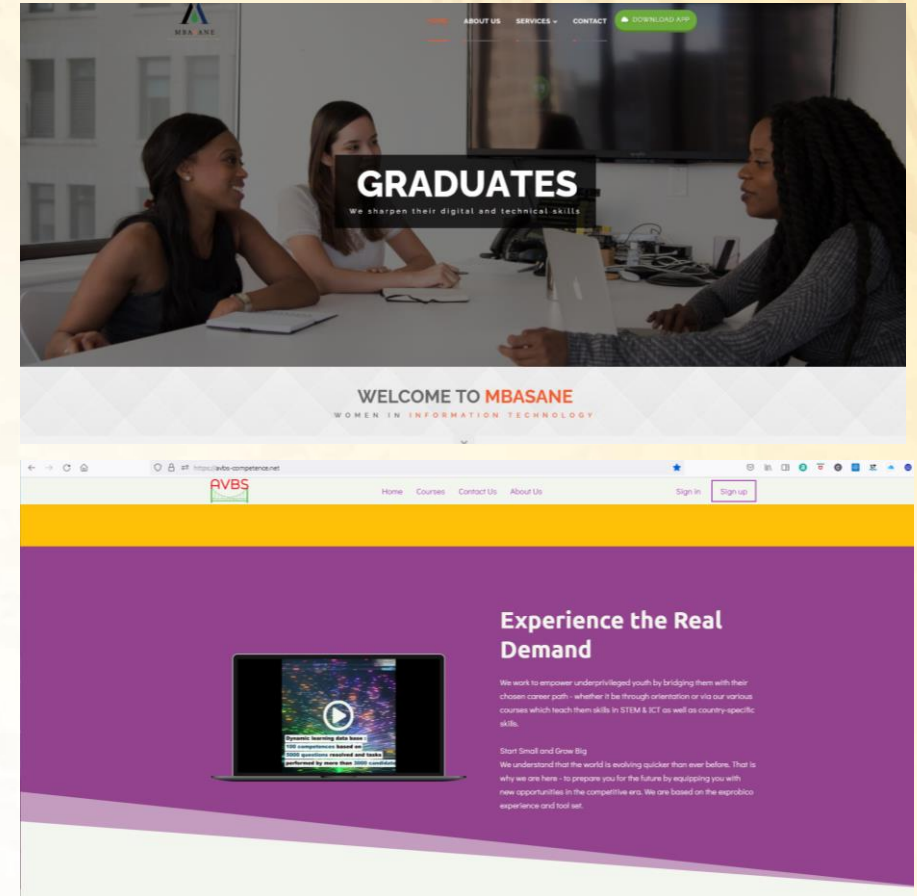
MBASANE

HOME ABOUT US SERVICES CONTACT DOWNLOAD APP

GRADUATES

We sharpen their digital and technical skills

WELCOME TO MBASANE

WOMEN IN INFORMATION TECHNOLOGY

https://avbs-competence.net

AVBS

Home Courses Contact Us About Us Sign in Sign up

Dynamic learning data base : 100 competences based on 5000 questions resolved and tasks performed by more than 3000 candidates

Experience the Real Demand

We work to empower underprivileged youth by bridging them with their chosen career path - whether it be through orientation or via our various courses which teach them skills in STEM & ICT as well as country-specific skills.

Start Small and Grow Big
We understand that the world is evolving quicker than ever before. That is why we are here - to prepare you for the future by equipping you with new opportunities in the competitive era. We are based on the exprobico experience and tool set.